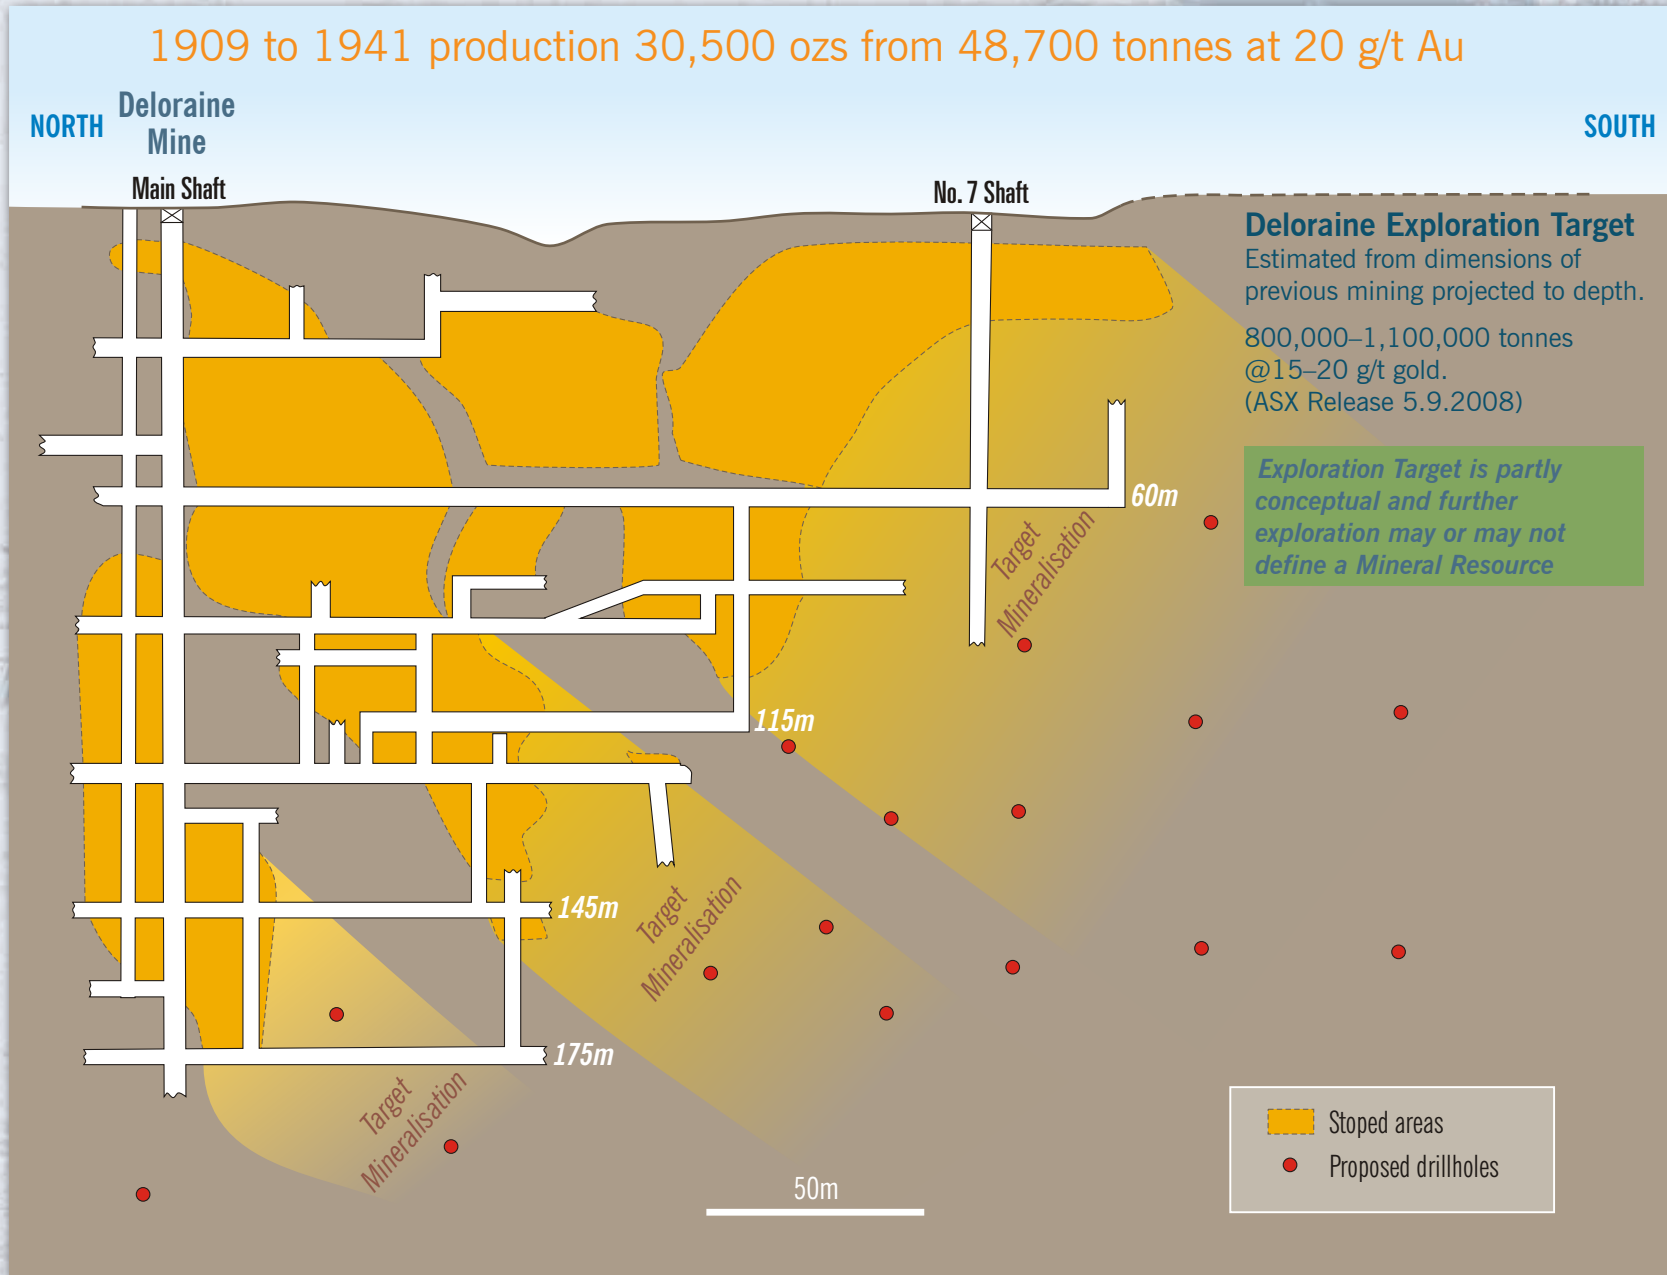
1909 to 1941 production 30,500 ozs from 48,700 tonnes at 20 g/t Au

NORTH

Deloraine Mine

SOUTH

Main Shaft

No. 7 Shaft

Deloraine Exploration Target
Estimated from dimensions of previous mining projected to depth.

800,000–1,100,000 tonnes @15–20 g/t gold.
(ASX Release 5.9.2008)

Exploration Target is partly conceptual and further exploration may or may not define a Mineral Resource

60m

Target Mineralisation

115m

145m

Target Mineralisation

175m

Target Mineralisation

Stoped areas

Proposed drillholes

50m